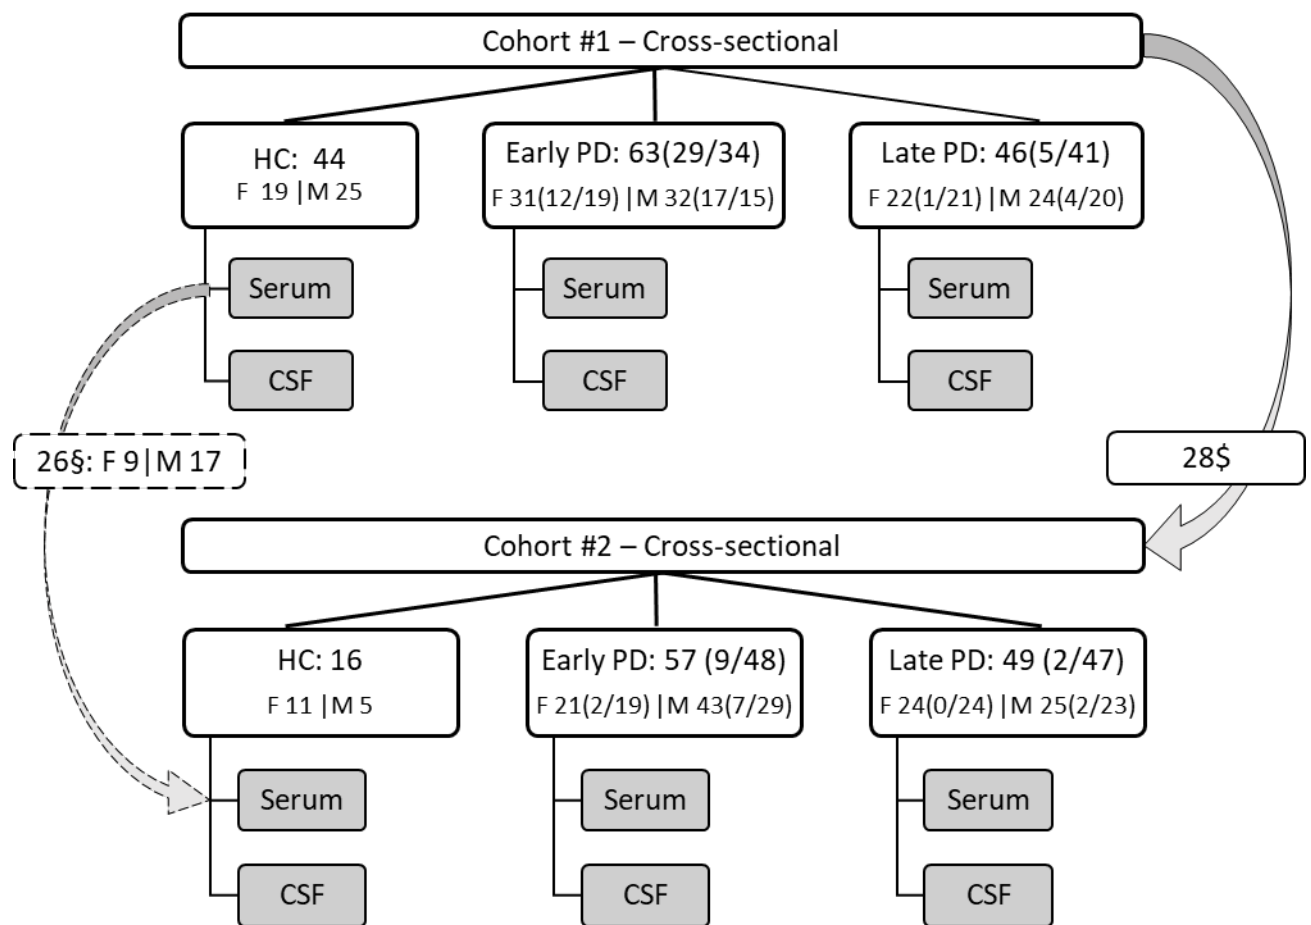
Cohort #1 – Cross-sectional

HC: 44
F 19 |M 25

Serum

CSF

Early PD: 63(29/34)
F 31(12/19) |M 32(17/15)

Serum

CSF

Late PD: 46(5/41)
F 22(1/21) |M 24(4/20)

Serum

CSF

26§: F 9|M 17

28$

Cohort #2 – Cross-sectional

HC: 16
F 11 |M 5

Serum

CSF

Early PD: 57 (9/48)
F 21(2/19) |M 43(7/29)

Serum

CSF

Late PD: 49 (2/47)
F 24(0/24) |M 25(2/23)

Serum

CSF